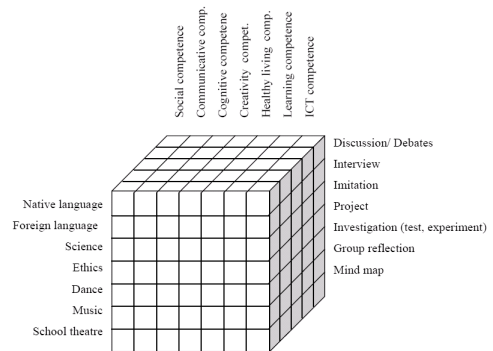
Social competence
Communicative comp.
Cognitive competene
Creativity compet.
Healthy living comp.
Learning competence
ICT competence

Discussion/ Debates
Interview
Imitation
Project
Investigation (test, experiment)
Group reflection
Mind map

Native language
Foreign language
Science
Ethics
Dance
Music
School theatre